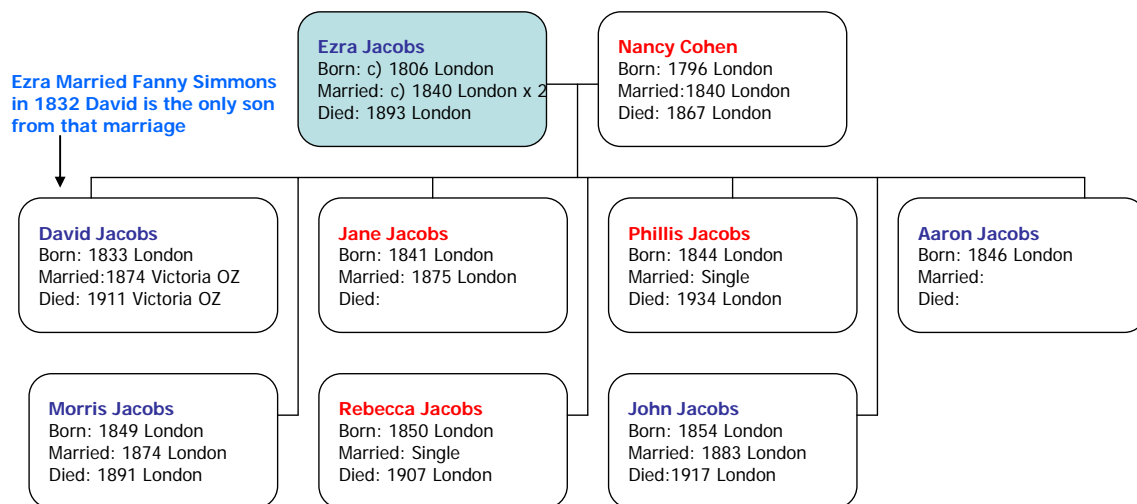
Ezra Married Fanny Simmons in 1832 David is the only son from that marriage

Ezra Jacobs
Born: c) 1806 London
Married: c) 1840 London x 2
Died: 1893 London

Nancy Cohen
Born: 1796 London
Married:1840 London
Died: 1867 London

David Jacobs
Born: 1833 London
Married:1874 Victoria OZ
Died: 1911 Victoria OZ

Jane Jacobs
Born: 1841 London
Married: 1875 London
Died:

Phillis Jacobs
Born: 1844 London
Married: Single
Died: 1934 London

Aaron Jacobs
Born: 1846 London
Married:
Died:

Morris Jacobs
Born: 1849 London
Married: 1874 London
Died: 1891 London

Rebecca Jacobs
Born: 1850 London
Married: Single
Died: 1907 London

John Jacobs
Born: 1854 London
Married: 1883 London
Died:1917 London